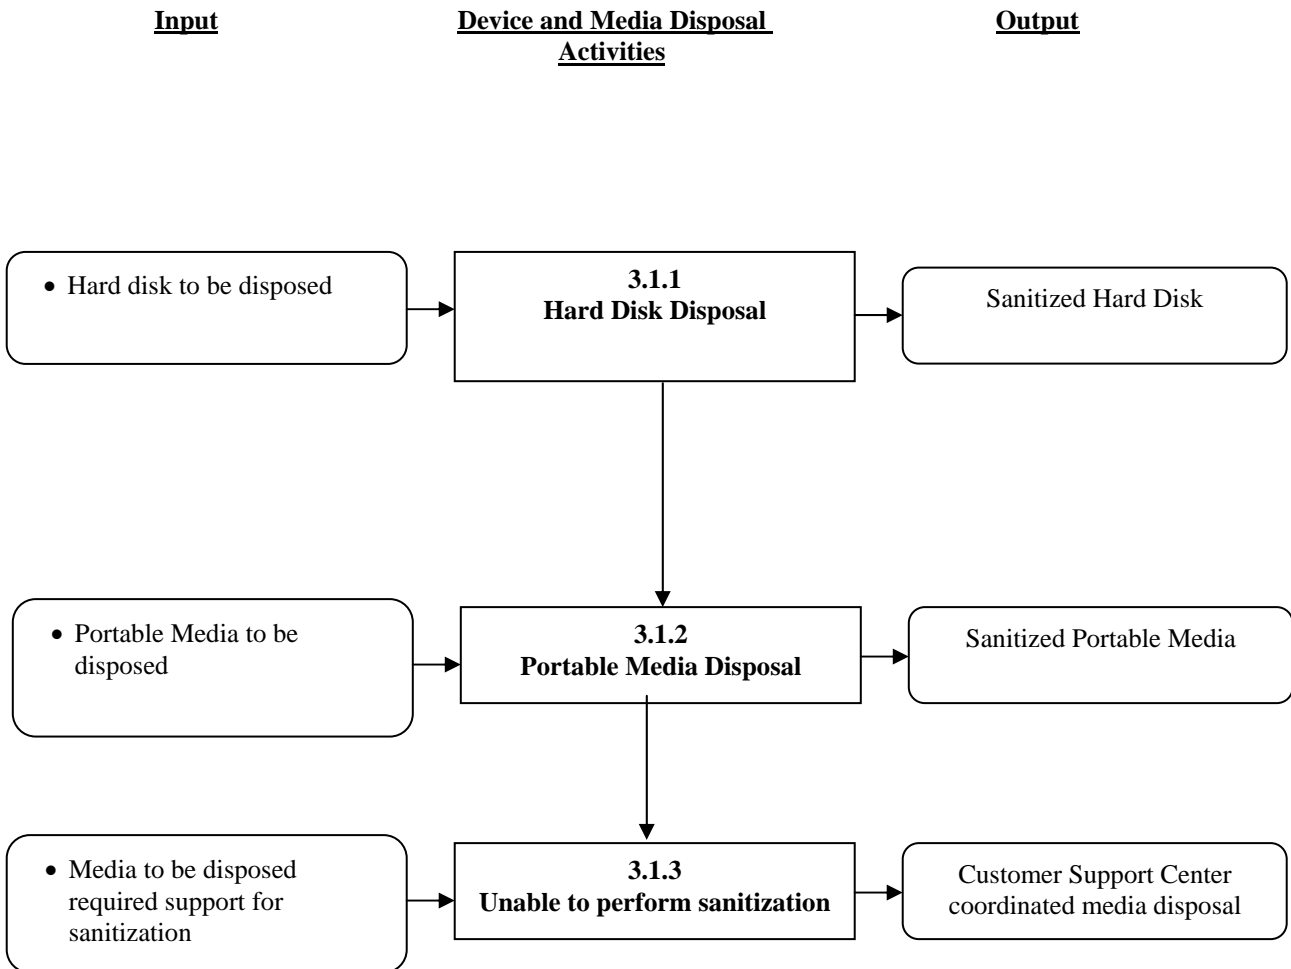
Input

Device and Media Disposal Activities

Output

• Hard disk to be disposed

3.1.1
Hard Disk Disposal

Sanitized Hard Disk

• Portable Media to be disposed

3.1.2
Portable Media Disposal

Sanitized Portable Media

• Media to be disposed required support for sanitization

3.1.3
Unable to perform sanitization

Customer Support Center coordinated media disposal